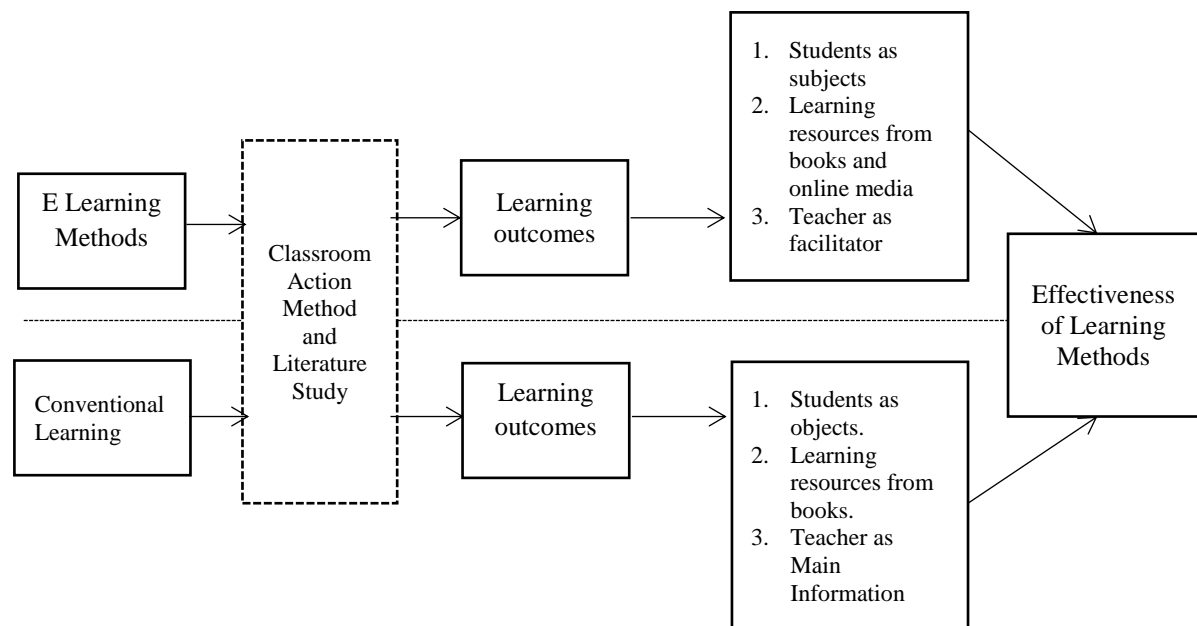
E Learning Methods

Conventional Learning

Classroom Action Method and Literature Study

Learning outcomes

Learning outcomes

1. Students as subjects
2. Learning resources from books and online media
3. Teacher as facilitator

1. Students as objects.
2. Learning resources from books.
3. Teacher as Main Information

Effectiveness of Learning Methods